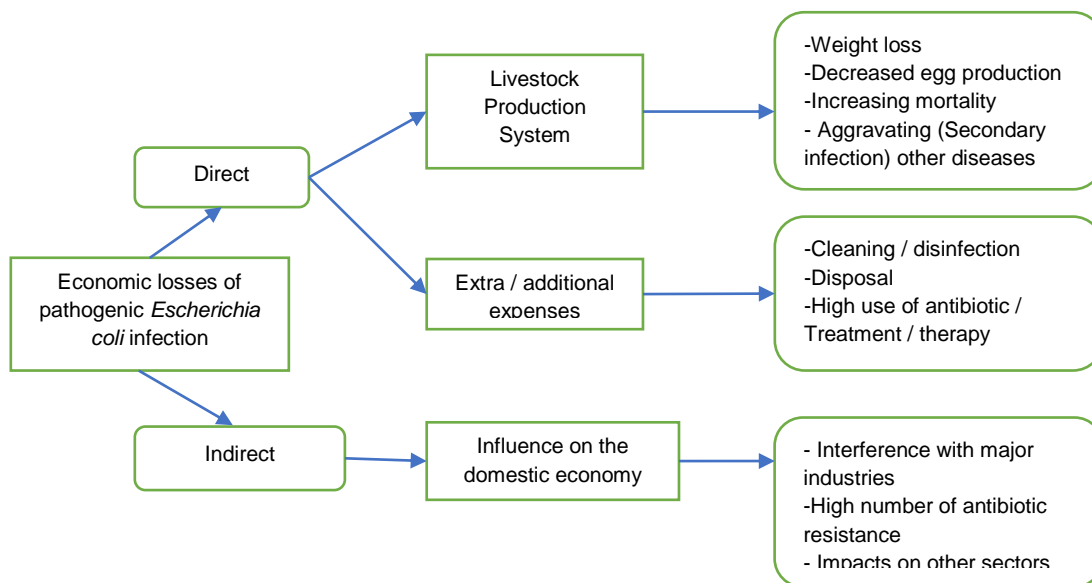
Economic losses of pathogenic *Escherichia coli* infection

Direct

Livestock Production System

-Weight loss
-Decreased egg production
-Increasing mortality
- Aggravating (Secondary infection) other diseases

Extra / additional expenses

-Cleaning / disinfection
-Disposal
-High use of antibiotic / Treatment / therapy

Indirect

Influence on the domestic economy

- Interference with major industries
-High number of antibiotic resistance
- Impacts on other sectors